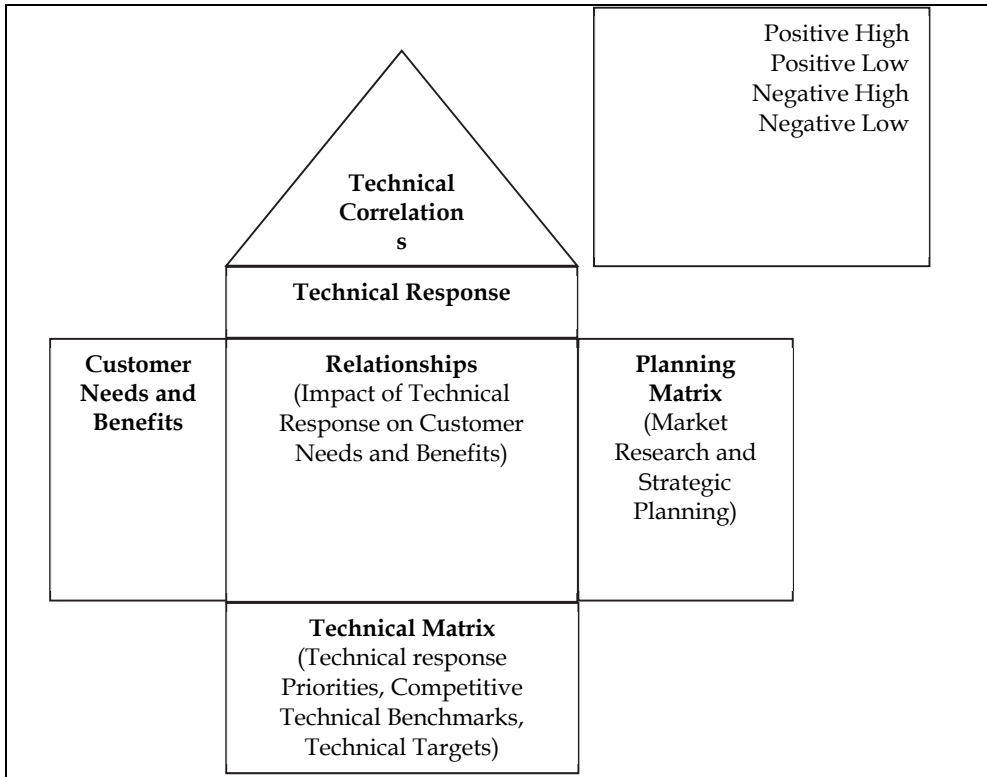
Positive High
Positive Low
Negative High
Negative Low

Technical Correlation s

Technical Response

Customer Needs and Benefits

Relationships
(Impact of Technical Response on Customer Needs and Benefits)

Planning Matrix
(Market Research and Strategic Planning)

Technical Matrix
(Technical response Priorities, Competitive Technical Benchmarks, Technical Targets)